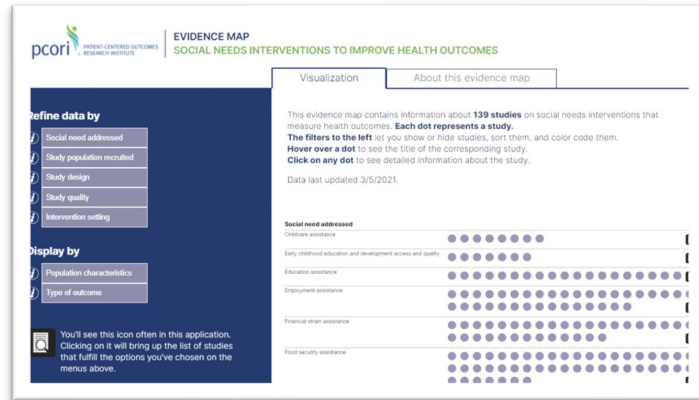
pcori PATIENT-CENTERED OUTCOMES RESEARCH INSTITUTE

EVIDENCE MAP
SOCIAL NEEDS INTERVENTIONS TO IMPROVE HEALTH OUTCOMES

Visualization

About this evidence map

Refine data by

Social need addressed

Study population recruited

Study design

Study quality

Intervention setting

Display by

Population characteristics

Type of outcome

You'll see this icon often in this application. Clicking on it will bring up the list of studies that fulfill the options you've chosen on the menus above.

This evidence map contains information about **139 studies** on social needs interventions that measure health outcomes. **Each dot represents a study.**
**The filters to the left** let you show or hide studies, sort them, and color code them.
**Hover over a dot** to see the title of the corresponding study.
**Click on any dot** to see detailed information about the study.

Data last updated 3/5/2021.

Social need addressed

Childcare assistance

Early childhood education and development access and quality

Education assistance

Employment assistance

Financial strain assistance

Food security assistance